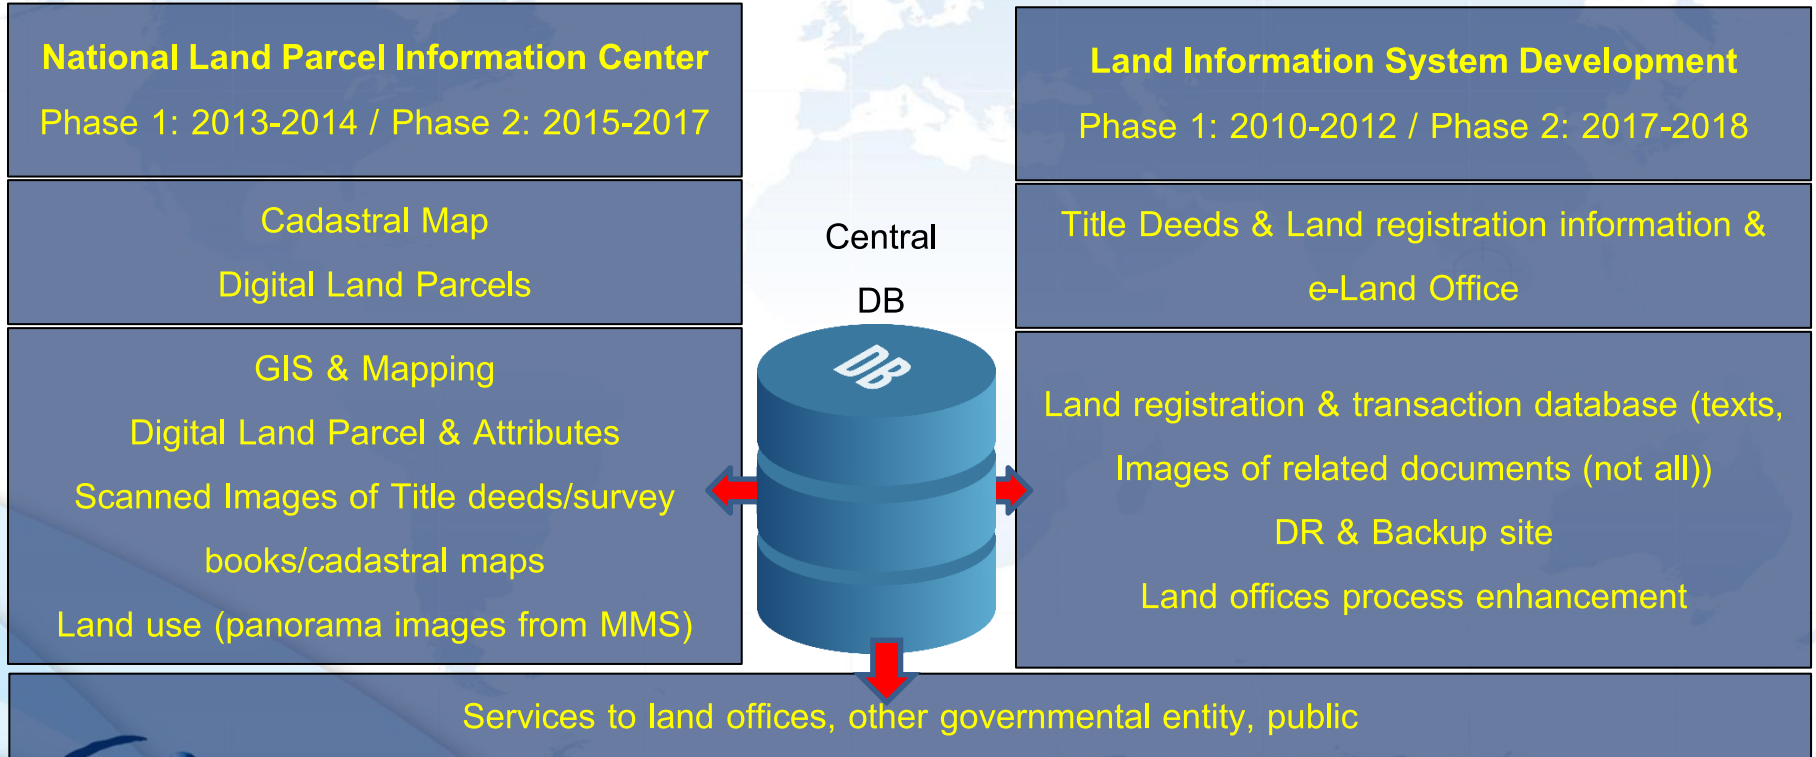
National Land Parcel Information Center

Phase 1: 2013-2014 / Phase 2: 2015-2017

Cadastral Map

Digital Land Parcels

GIS & Mapping

Digital Land Parcel & Attributes

Scanned Images of Title deeds/survey books/cadastral maps

Land use (panorama images from MMS)

Central DB

DB

Land Information System Development

Phase 1: 2010-2012 / Phase 2: 2017-2018

Title Deeds & Land registration information & e-Land Office

Land registration & transaction database (texts, Images of related documents (not all))

DR & Backup site

Land offices process enhancement

Services to land offices, other governmental entity, public